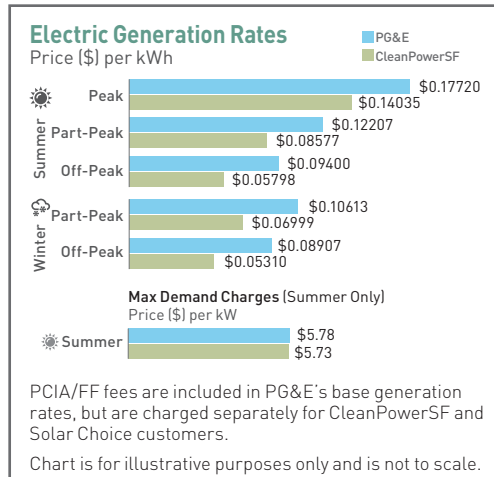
Electric Generation Rates
Price ($) per kWh

PG&E
CleanPowerSF

Summer

Peak
$0.17720
$0.14035

Part-Peak
$0.12207
$0.08577

Off-Peak
$0.09400
$0.05798

Winter

Part-Peak
$0.10613
$0.06999

Off-Peak
$0.08907
$0.05310

Max Demand Charges (Summer Only)
Price ($) per kW

Summer
$5.78
$5.73

PCIA/FF fees are included in PG&E's base generation rates, but are charged separately for CleanPowerSF and Solar Choice customers.

Chart is for illustrative purposes only and is not to scale.